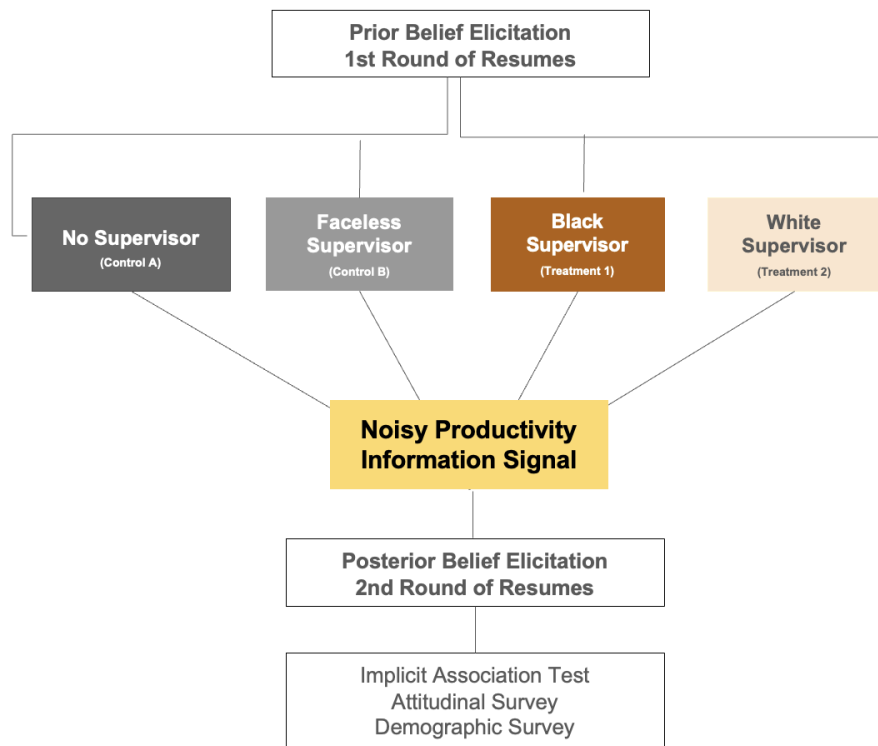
Prior Belief Elicitation
1st Round of Resumes

No Supervisor
(Control A)

Faceless Supervisor
(Control B)

Black Supervisor
(Treatment 1)

White Supervisor
(Treatment 2)

Noisy Productivity Information Signal

Posterior Belief Elicitation
2nd Round of Resumes

Implicit Association Test
Attitudinal Survey
Demographic Survey